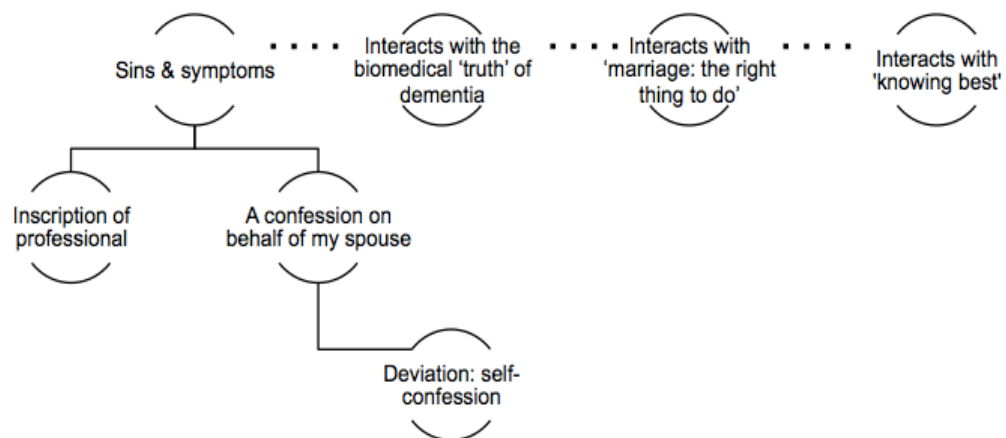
Sins & symptoms

Interacts with the biomedical 'truth' of dementia

Interacts with 'marriage: the right thing to do'

Interacts with 'knowing best'

Inscription of professional

A confession on behalf of my spouse

Deviation: self-confession